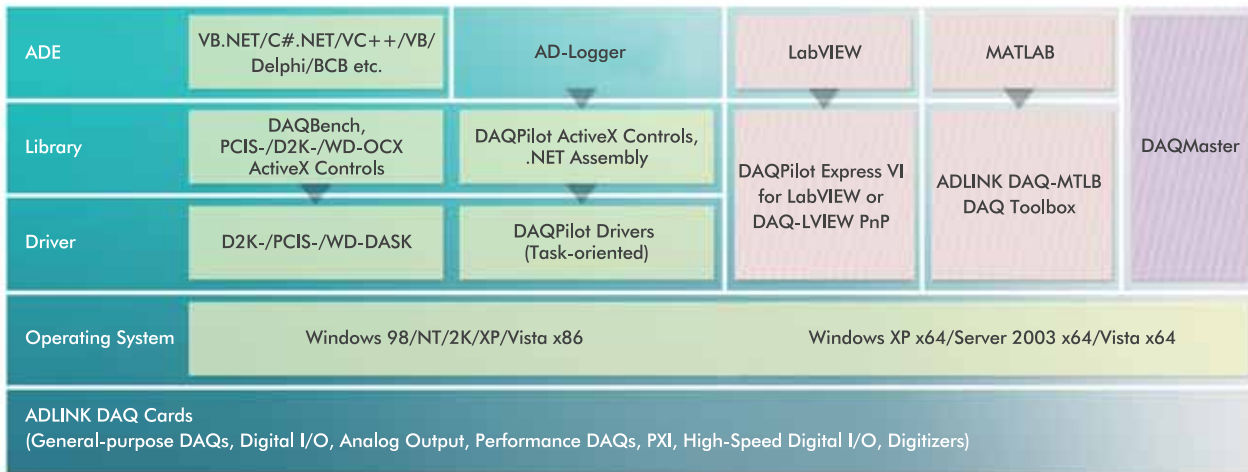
ADE

VB.NET/C#.NET/VC++/VB/ Delphi/BCB etc.

AD-Logger

LabVIEW

MATLAB

Library

DAQBench, PCIS-/D2K-/WD-OCX ActiveX Controls

DAQPilot ActiveX Controls, .NET Assembly

DAQPilot Express VI for LabVIEW or DAQ-LVIEW PnP

ADLINK DAQ-MTLB DAQ Toolbox

DAQMaster

Driver

D2K-/PCIS-/WD-DASK

DAQPilot Drivers (Task-oriented)

Operating System

Windows 98/NT/2K/XP/Vista x86

Windows XP x64/Server 2003 x64/Vista x64

ADLINK DAQ Cards
(General-purpose DAQs, Digital I/O, Analog Output, Performance DAQs, PXI, High-Speed Digital I/O, Digitizers)